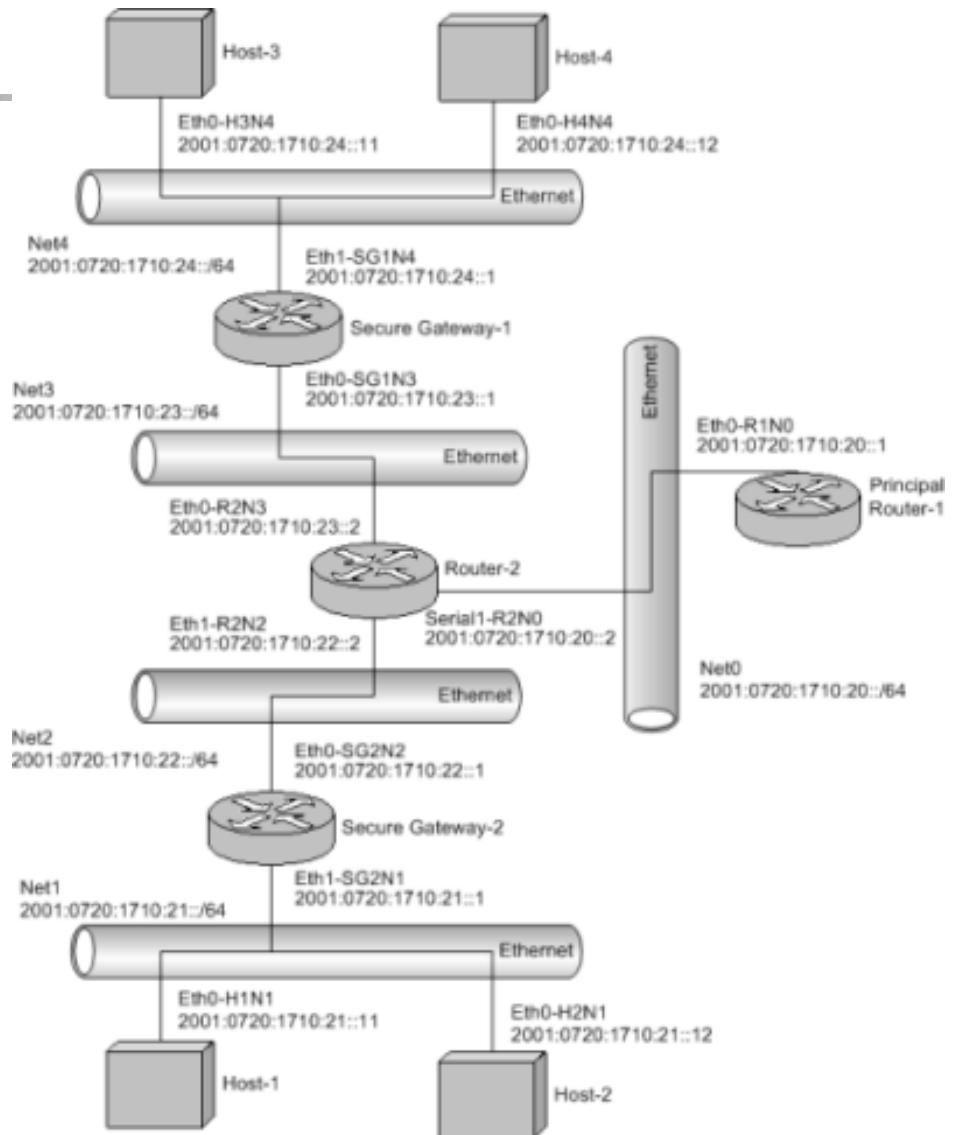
Host-3

Host-4

Eth0-H3N4
2001:0720:1710:24::11

Eth0-H4N4
2001:0720:1710:24::12

Ethernet

Net4
2001:0720:1710:24::/64

Eth1-SG1N4
2001:0720:1710:24::1

Secure Gateway-1

Net3
2001:0720:1710:23::/64

Eth0-SG1N3
2001:0720:1710:23::1

Ethernet

Eth0-R1N0
2001:0720:1710:20::1

Ethernet

Principal Router-1

Eth0-R2N3
2001:0720:1710:23::2

Router-2

Eth1-R2N2
2001:0720:1710:22::2

Serial1-R2N0
2001:0720:1710:20::2

Net0
2001:0720:1710:20::/64

Ethernet

Net2
2001:0720:1710:22::/64

Eth0-SG2N2
2001:0720:1710:22::1

Secure Gateway-2

Net1
2001:0720:1710:21::/64

Eth1-SG2N1
2001:0720:1710:21::1

Ethernet

Eth0-H1N1
2001:0720:1710:21::11

Eth0-H2N1
2001:0720:1710:21::12

Host-1

Host-2